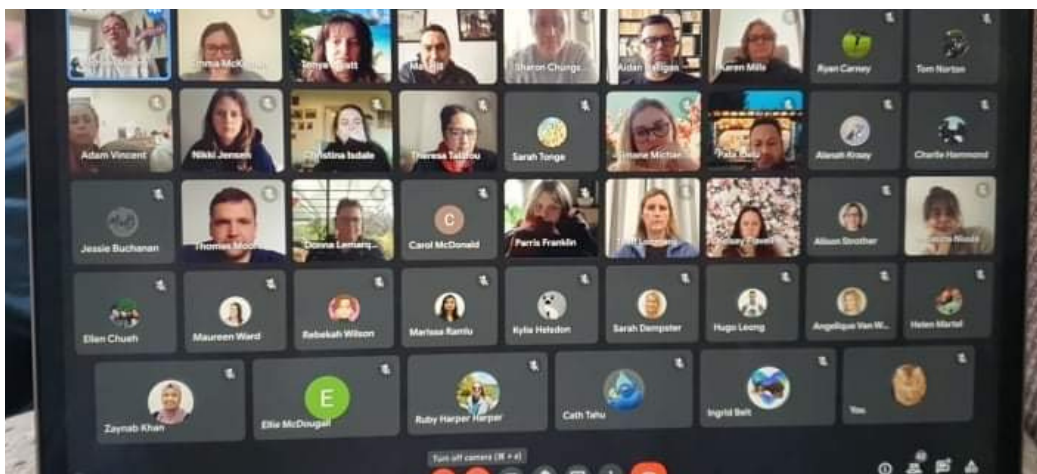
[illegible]
Emma McK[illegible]
Tanya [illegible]att
Ma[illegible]
Sharon Chungs
Aidan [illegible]
Karen Mills
Ryan Carney
Tom Norton
Adam Vincent
Nikki Jensen
Christina Isdale
Theresa Ta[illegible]ou
Sarah Tonge
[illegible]mone Michie
Pa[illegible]
Alanah Kinsey
Charlie Hammond
Jessie Buchanan
Thomas Moo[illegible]
Donna Lemarq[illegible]
C
Carol McDonald
Parris Franklin
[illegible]
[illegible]
Alison Strother
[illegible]
Ellen Chueh
Maureen Ward
Rebekah Wilson
Marissa Ramlu
Kylie Helsdon
Sarah Dempster
Hugo Leong
Angelique Van W...
Helen Martel
Zaynab Khan
E
Ellie McDougall
Ruby Harper Harper
Cath Tahu
Ingrid Belt
You
Turn off camera (⌘ + e)